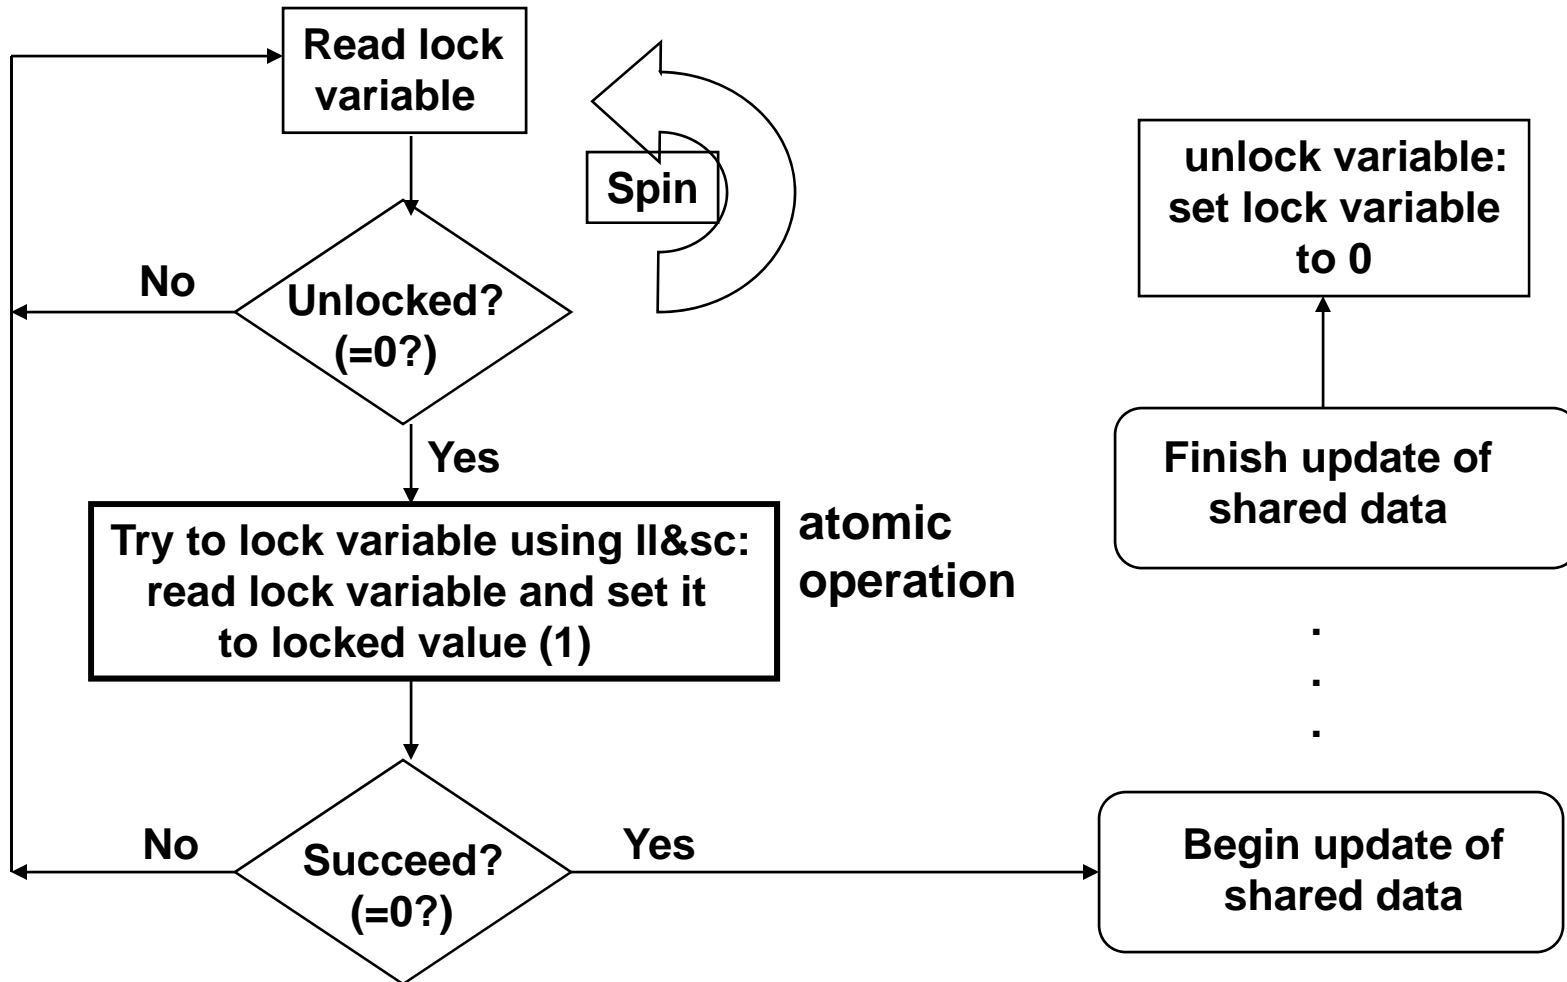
Read lock variable

Spin

No

Unlocked? (=0?)

Yes

Try to lock variable using ll&sc: read lock variable and set it to locked value (1)

atomic operation

No

Succeed? (=0?)

Yes

unlock variable: set lock variable to 0

Finish update of shared data

.
.
.

Begin update of shared data